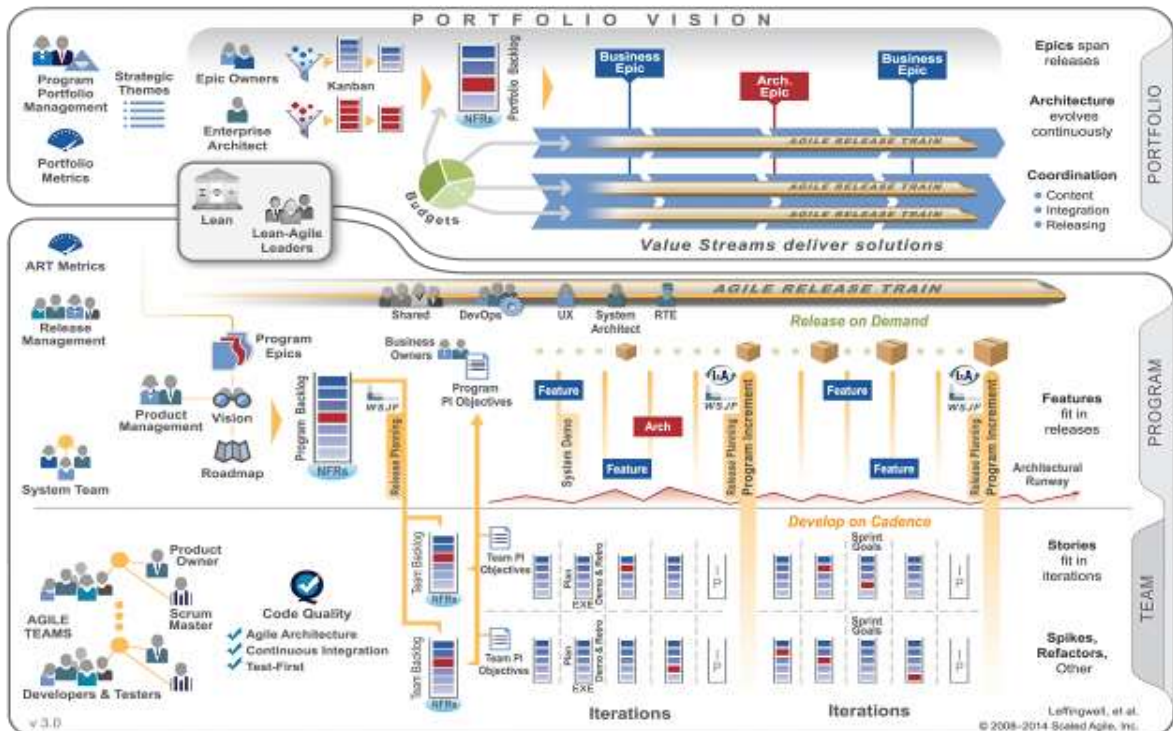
PORTFOLIO VISION

Program Portfolio Management

Strategic Themes

Epic Owners

Kanban

Enterprise Architect

Portfolio Metrics

NFRs

Portfolio Backlog

Business Epic

Arch. Epic

Business Epic

AGILE RELEASE TRAIN

AGILE RELEASE TRAIN

AGILE RELEASE TRAIN

Budgets

Lean

Lean-Agile Leaders

Value Streams deliver solutions

Epics span releases

Architecture evolves continuously

Coordination
• Content
• Integration
• Releasing

PORTFOLIO

ART Metrics

Release Management

AGILE RELEASE TRAIN

Shared

DevOps

UX

System Architect

RTE

Release on Demand

Program Epics

Business Owners

Program PI Objectives

Product Management

Vision

Roadmap

Program Backlog

NFRs

WSJF

Release Planning

Feature

System Demo

Arch

Feature

I&A

WSJF

Release Planning

Program Increment

Feature

Feature

I&A

WSJF

Release Planning

Program Increment

Features fit in releases

Architectural Runway

PROGRAM

System Team

Develop on Cadence

Product Owner

Scrum Master

AGILE TEAMS

Developers & Testers

Code Quality
✓ Agile Architecture
✓ Continuous Integration
✓ Test-First

Team Backlog

NFRs

Team PI Objectives

Plan

EXE

Demo & Retro

IP

Sprint Goals

IP

Team Backlog

NFRs

Team PI Objectives

Plan

EXE

Demo & Retro

IP

Sprint Goals

IP

Stories fit in iterations

Spikes, Refactors, Other

TEAM

Iterations

Iterations

v 3.0

Leffingwell, et al.
© 2008-2014 Scaled Agile, Inc.